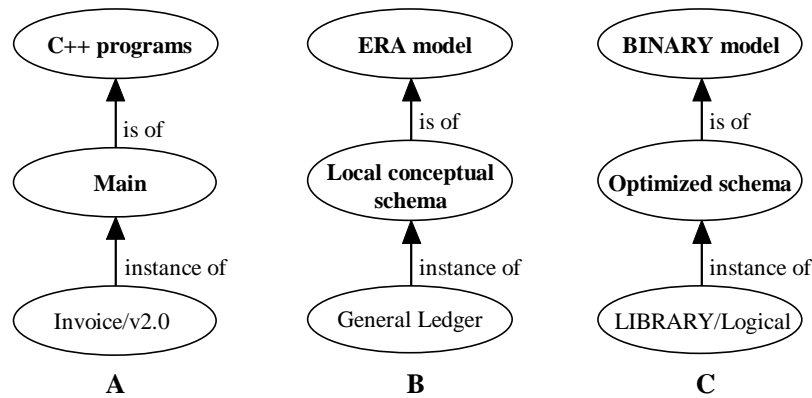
C++ programs

is of

Main

instance of

Invoice/v2.0

A

ERA model

is of

Local conceptual schema

instance of

General Ledger

B

BINARY model

is of

Optimized schema

instance of

LIBRARY/Logical

C